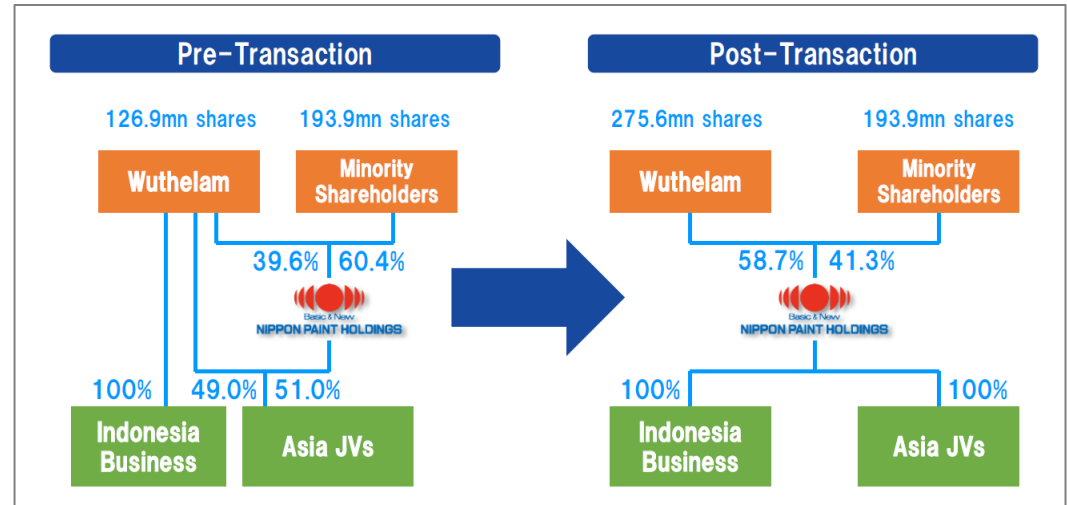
Pre-Transaction

126.9mn shares

193.9mn shares

Wuthelam

Minority Shareholders

39.6%

60.4%

Basic & New
NIPPON PAINT HOLDINGS

100%

49.0%

51.0%

Indonesia Business

Asia JVs

Post-Transaction

275.6mn shares

193.9mn shares

Wuthelam

Minority Shareholders

58.7%

41.3%

Basic & New
NIPPON PAINT HOLDINGS

100%

100%

Indonesia Business

Asia JVs